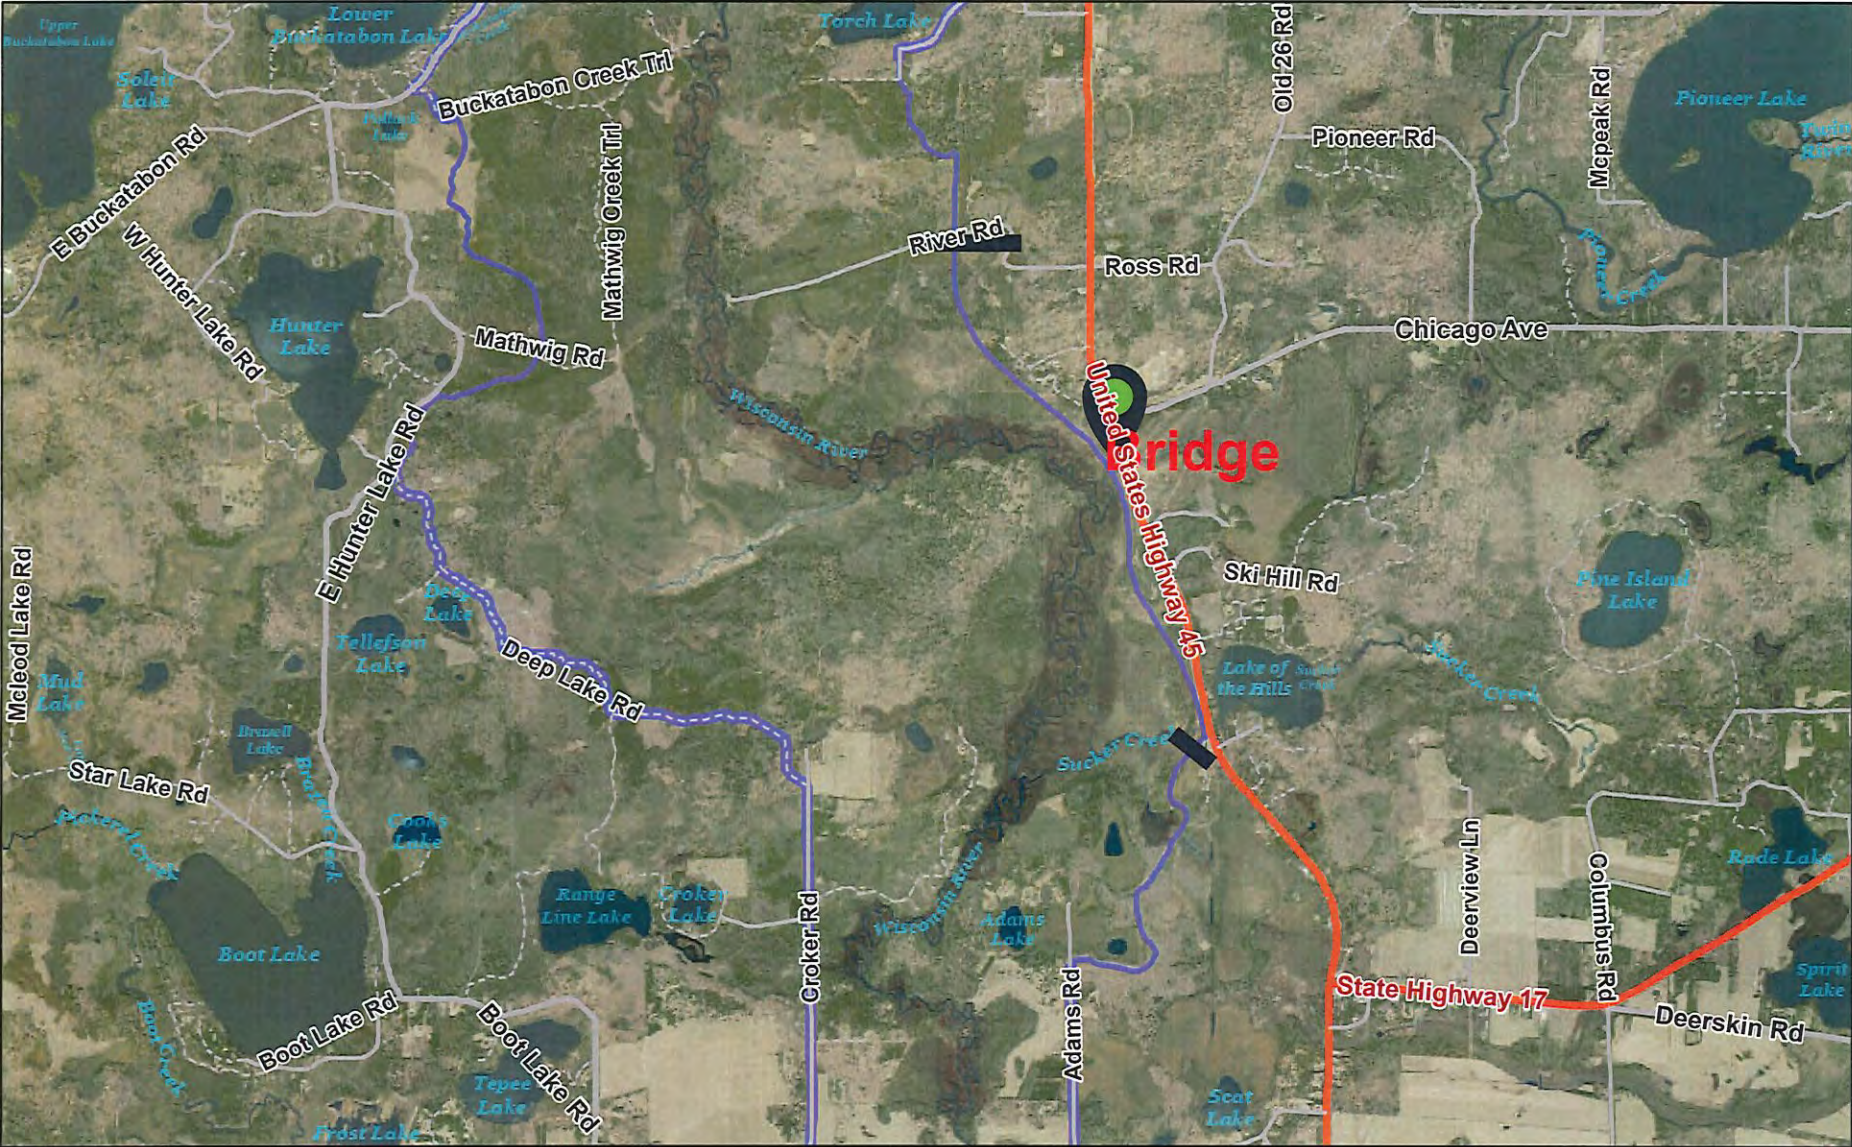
Upper Buckatabon Lake
Lower Buckatabon Lake
Torch Lake
Soleil Lake
Buckatabon Creek Trl
Pollack Lake
Old 26 Rd
Mcpeak Rd
Pioneer Lake
Twin River
Pioneer Rd
E Buckatabon Rd
Mathwig Creek Trl
W Hunter Lake Rd
River Rd
Ross Rd
Pioneer Creek
Hunter Lake
Mathwig Rd
Chicago Ave
E Hunter Lake Rd
Wisconsin River
United States Highway 45
Bridge
Ski Hill Rd
Pine Island Lake
Mcleod Lake Rd
Deep Lake
Tellefson Lake
Deep Lake Rd
Lake of the Hills
Sucker Creek
Sucker Creek
Mud Lake
Brazell Lake
Sucker Creek
Star Lake Rd
Brazell Creek
Pickerel Creek
Cooks Lake
Deerview Ln
Columbus Rd
Rude Lake
Range Line Lake
Croker Lake
Croker Rd
Wisconsin River
Adams Lake
Boot Lake
Spirit Lake
Boot Lake Rd
Boot Lake Rd
State Highway 17
Deerskin Rd
Boot Creek
Adams Rd
Tepee Lake
Scat Lake
Frost Lake